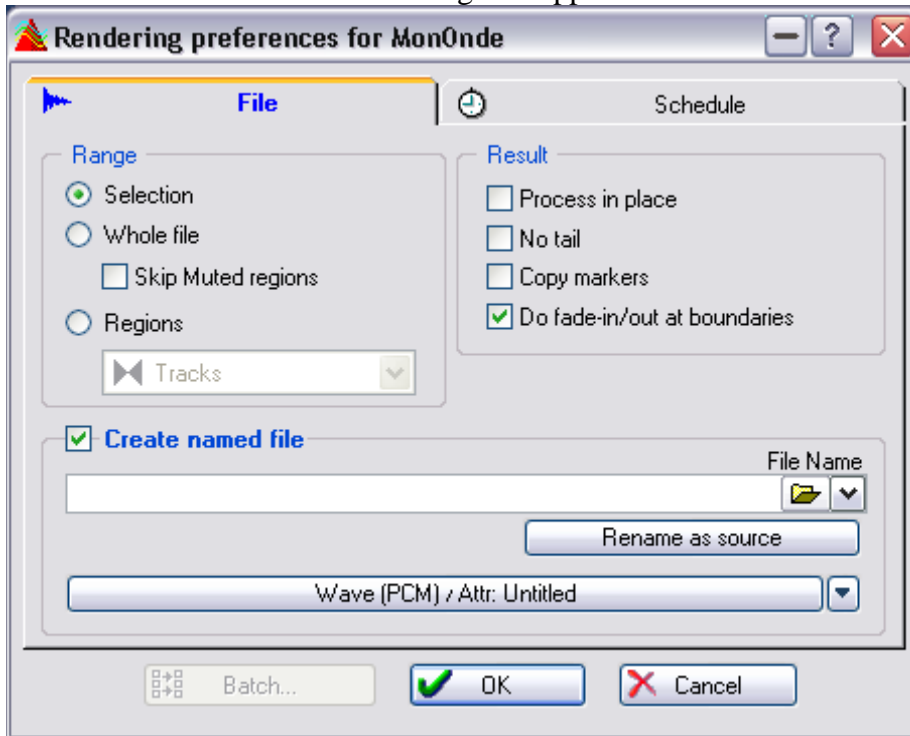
Rendering preferences for MonOnde

File

Schedule

Range

Selection

Whole file

Skip Muted regions

Regions

Tracks

Result

Process in place

No tail

Copy markers

Do fade-in/out at boundaries

Create named file

File Name

Rename as source

Wave (PCM) / Attr: Untitled

Batch...

OK

Cancel